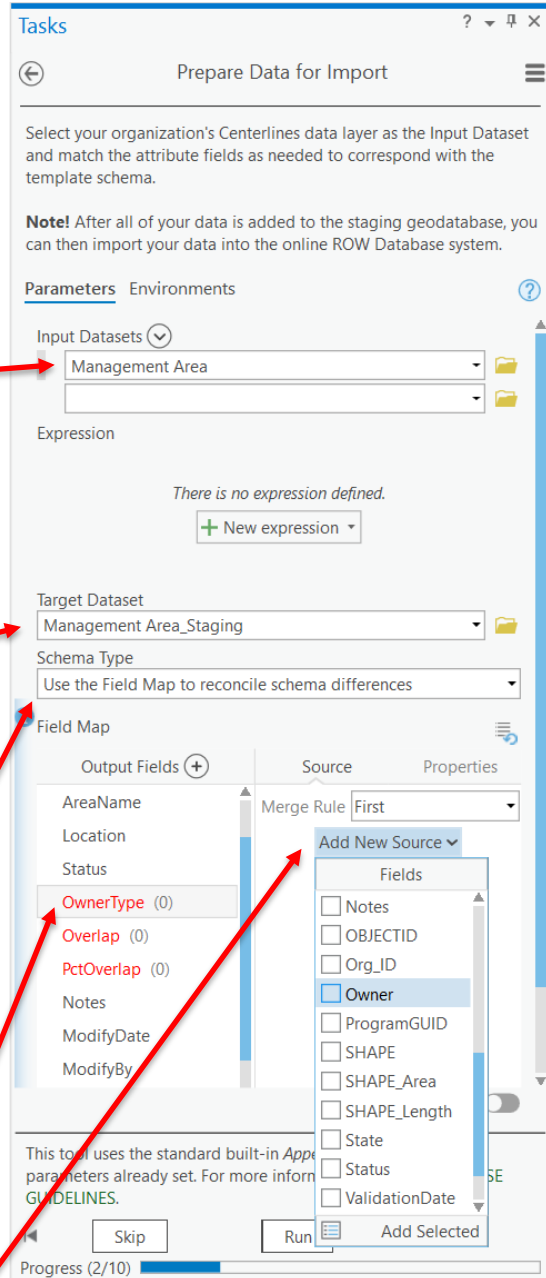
Tasks

? ▾ ✕

Prepare Data for Import

Select your organization's Centerlines data layer as the Input Dataset and match the attribute fields as needed to correspond with the template schema.

**Note!** After all of your data is added to the staging geodatabase, you can then import your data into the online ROW Database system.

Parameters Environments

Input Datasets

Management Area

Expression

There is no expression defined.

New expression

Target Dataset

Management Area_Staging

Schema Type

Use the Field Map to reconcile schema differences

Field Map

Output Fields

AreaName
Location
Status
OwnerType (0)
Overlap (0)
PctOverlap (0)
Notes
ModifyDate
ModifyBy

Source Properties

Merge Rule First

Add New Source

Fields

Notes
OBJECTID
Org_ID
Owner
ProgramGUID
SHAPE
SHAPE_Area
SHAPE_Length
State
Status
ValidationDate

Add Selected

This tool uses the standard built-in Appe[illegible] parameters already set. For more inform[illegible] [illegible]SE GUIDELINES.

Skip

Run

Progress (2/10)